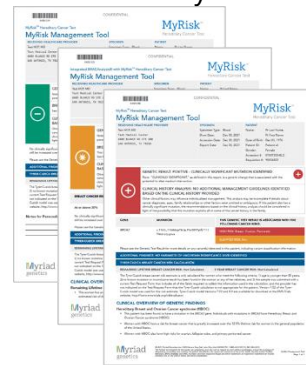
MyRisk
MyRisk Management Tool

MyRisk
MyRisk Management Tool

MyRisk
MyRisk Management Tool

GENETIC RESULT: POSITIVE - CLINICALLY SIGNIFICANT MUTATION IDENTIFIED

CLINICAL HISTORY ANALYSIS: NO ADDITIONAL MANAGEMENT GUIDELINES IDENTIFIED BASED ON THE CLINICAL HISTORY PROVIDED

ADDITIONAL FINDINGS: NO VARIANT(S) OF UNCERTAIN SIGNIFICANCE (VUS) IDENTIFIED

ADDITIONAL FINDINGS: NO GENE VARIANTS ASSOCIATED WITH AN ELEVATED RISK

CLINICAL OVERVIEW OF GENETIC FINDINGS

Myriad genetics

Myriad genetics

Myriad genetics